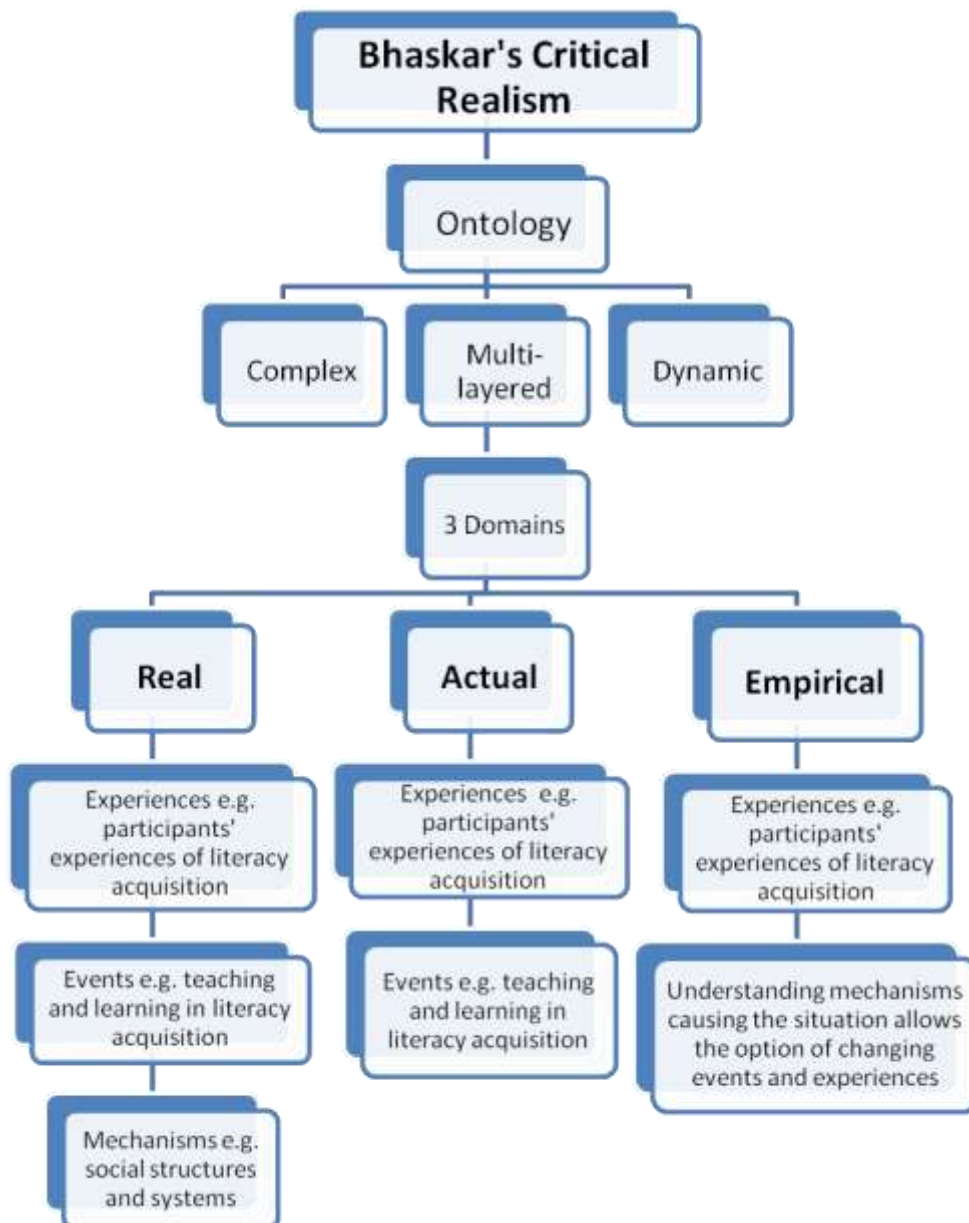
Bhaskar's Critical Realism

Ontology

Complex

Multi-layered

Dynamic

3 Domains

Real

Actual

Empirical

Experiences e.g. participants' experiences of literacy acquisition

Events e.g. teaching and learning in literacy acquisition

Mechanisms e.g. social structures and systems

Experiences e.g. participants' experiences of literacy acquisition

Events e.g. teaching and learning in literacy acquisition

Experiences e.g. participants' experiences of literacy acquisition

Understanding mechanisms causing the situation allows the option of changing events and experiences